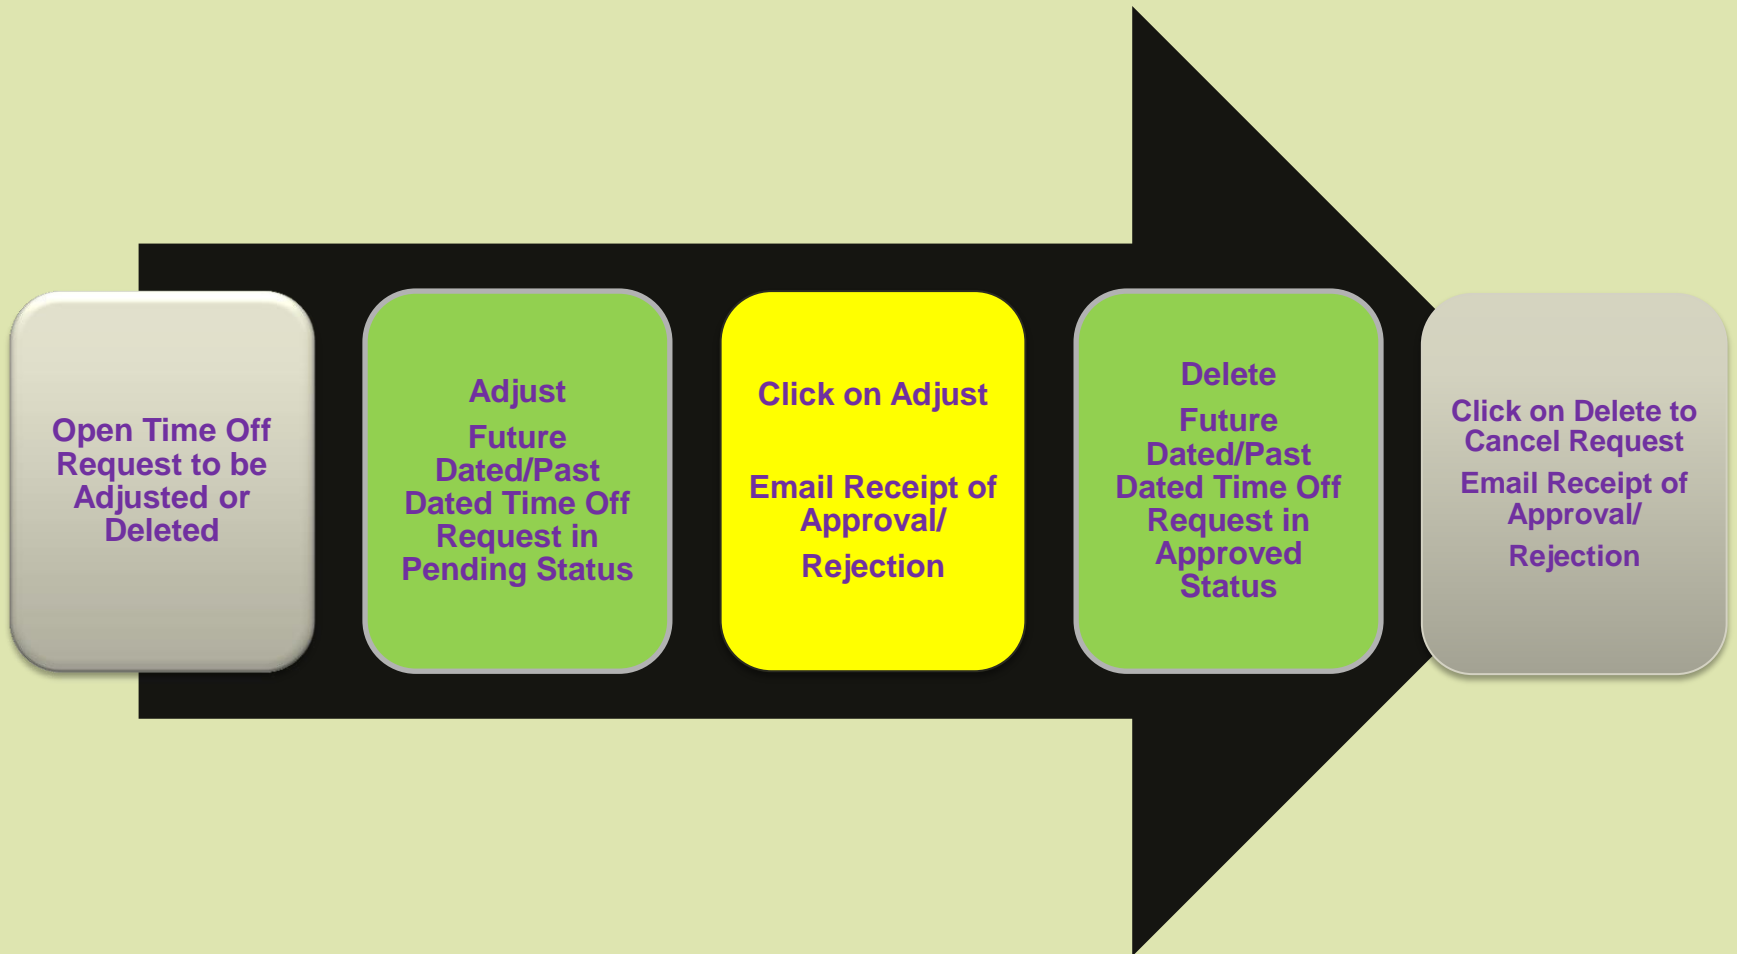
Open Time Off Request to be Adjusted or Deleted

Adjust

Future Dated/Past Dated Time Off Request in Pending Status

Click on Adjust

Email Receipt of Approval/

Rejection

Delete

Future Dated/Past Dated Time Off Request in Approved Status

Click on Delete to Cancel Request

Email Receipt of Approval/

Rejection